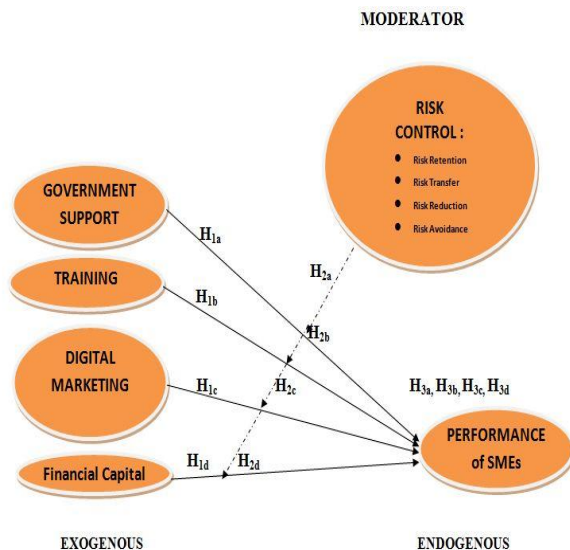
MODERATOR

RISK CONTROL :
Risk Retention
Risk Transfer
Risk Reduction
Risk Avoidance

GOVERNMENT SUPPORT

TRAINING

DIGITAL MARKETING

Financial Capital

$H_{1a}$

$H_{1b}$

$H_{1c}$

$H_{1d}$

$H_{2a}$

$H_{2b}$

$H_{2c}$

$H_{2d}$

$H_{3a}$, $H_{3b}$, $H_{3c}$, $H_{3d}$

PERFORMANCE of SMEs

EXOGENOUS

ENDOGENOUS